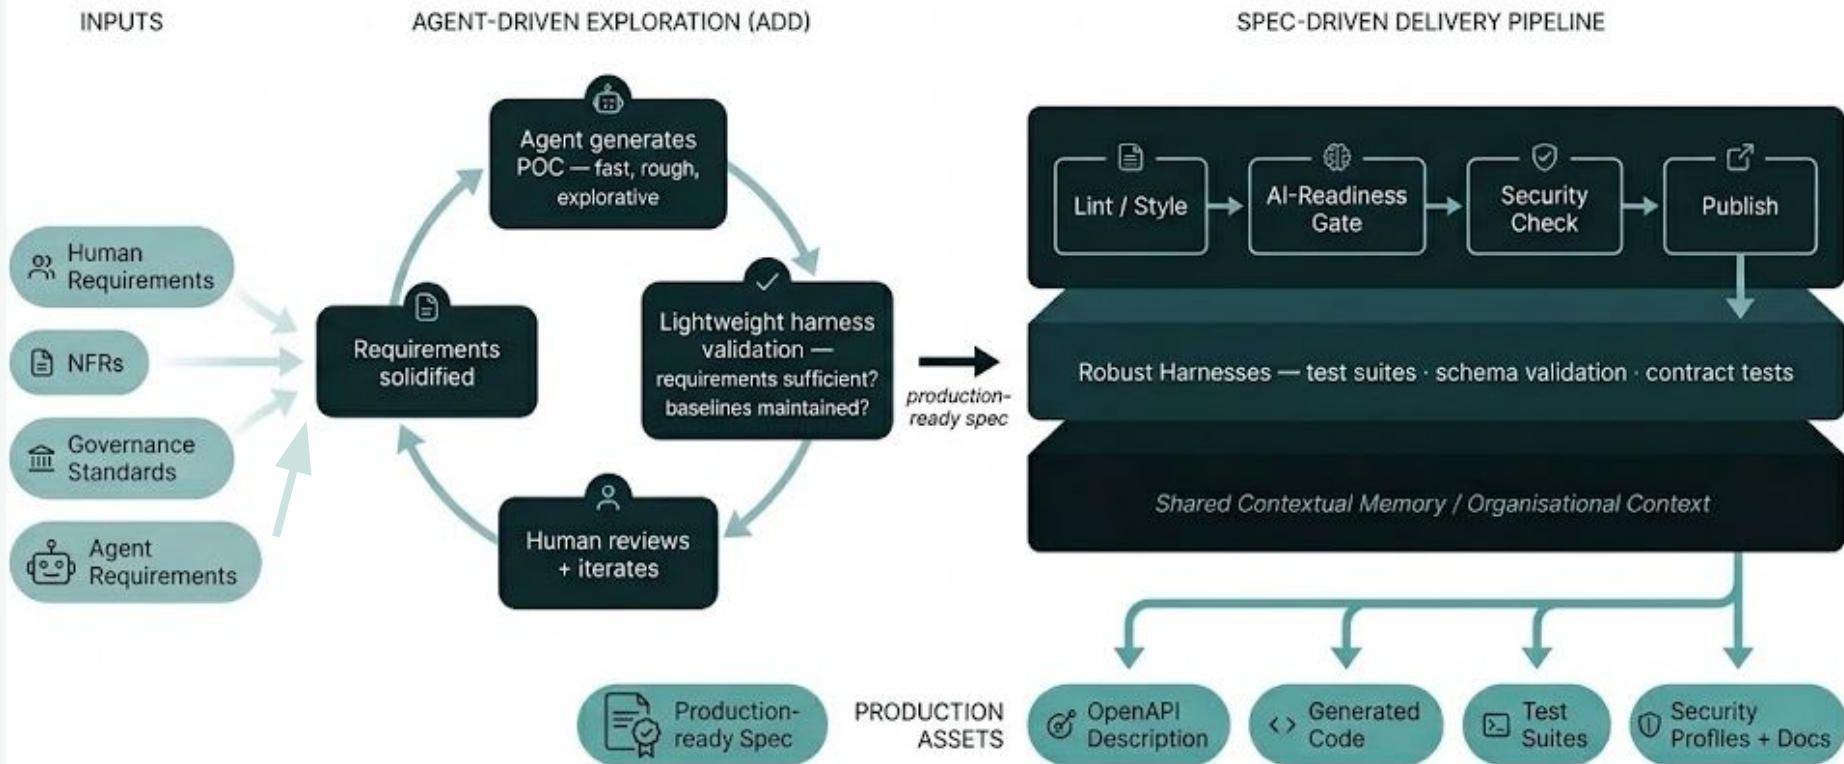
INPUTS

AGENT-DRIVEN EXPLORATION (ADD)

SPEC-DRIVEN DELIVERY PIPELINE

Human Requirements

NFRs

Governance Standards

Agent Requirements

Agent generates POC — fast, rough, explorative

Requirements solidified

Lightweight harness validation — requirements sufficient? baselines maintained?

Human reviews + iterates

production-ready spec

Lint / Style

AI-Readiness Gate

Security Check

Publish

Robust Harnesses — test suites · schema validation · contract tests

Shared Contextual Memory / Organisational Context

Production-ready Spec

PRODUCTION ASSETS

OpenAPI Description

Generated Code

Test Suites

Security Profiles + Docs